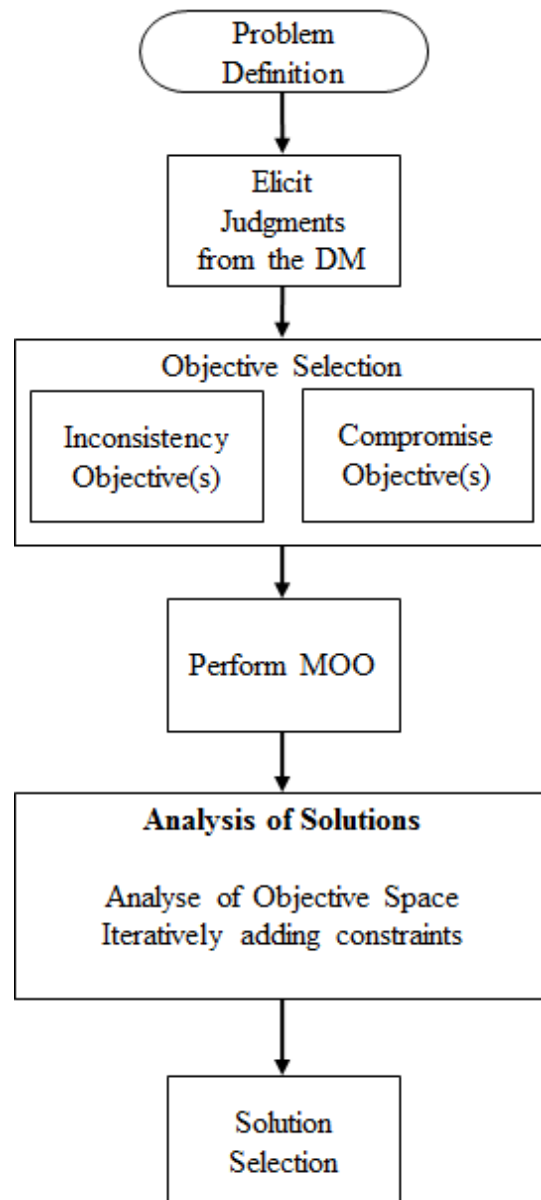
Problem Definition

Elicit Judgments from the DM

Objective Selection

Inconsistency Objective(s)

Compromise Objective(s)

Perform MOO

**Analysis of Solutions**

Analyse of Objective Space
Iteratively adding constraints

Solution Selection